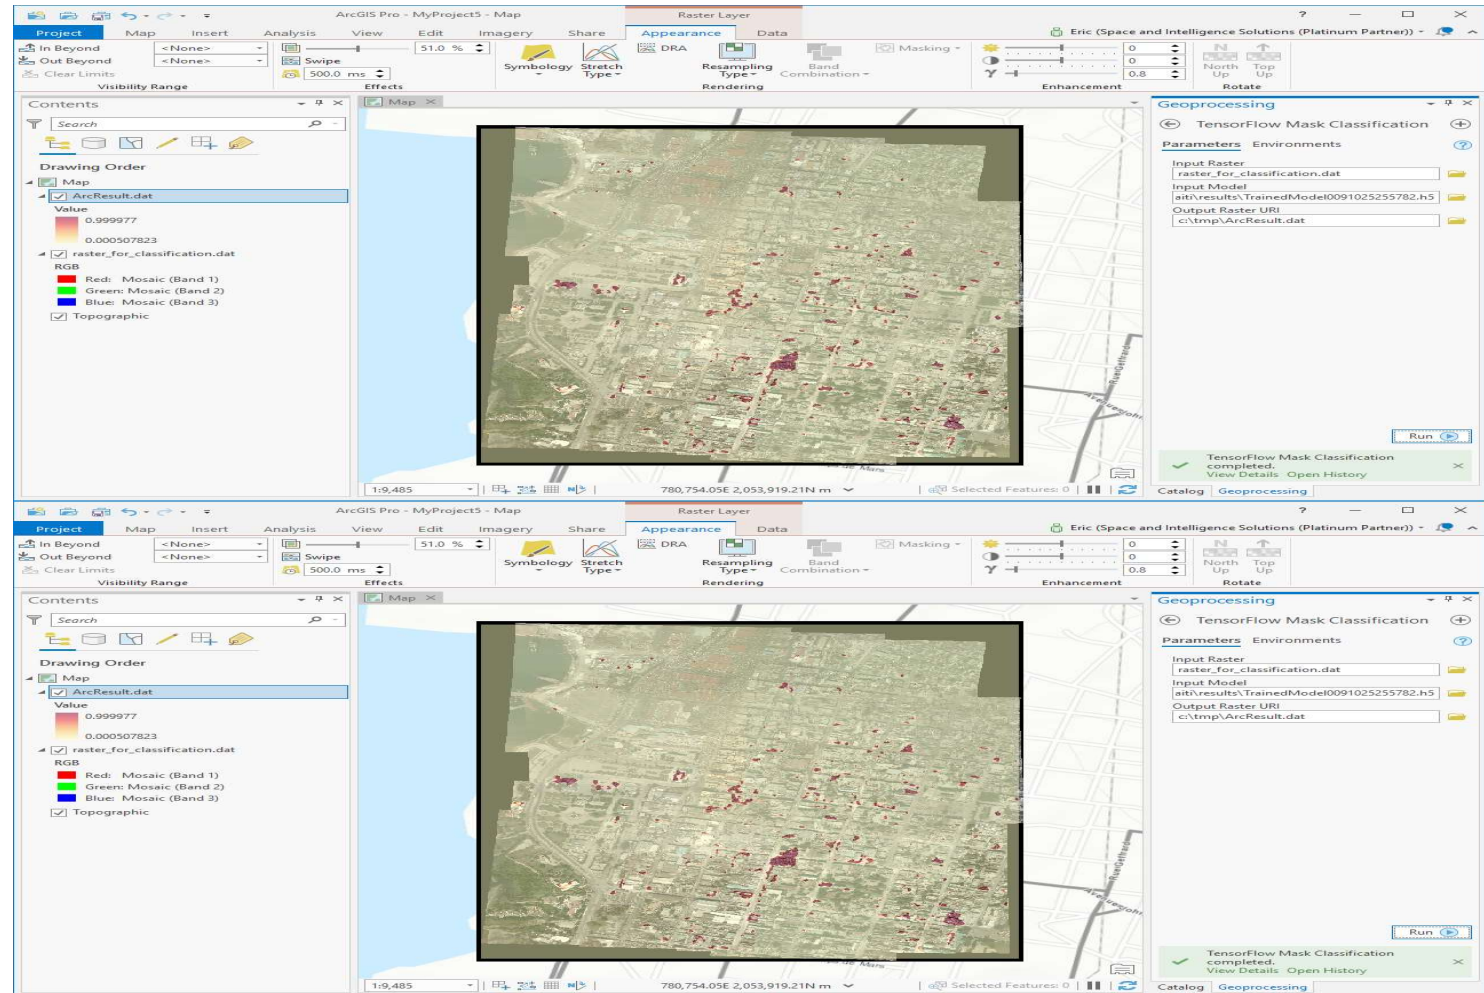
ArcGIS Pro - MyProject5 - Map
Raster Layer
?
Project Map Insert Analysis View Edit Imagery Share Appearance Data
Eric (Space and Intelligence Solutions (Platinum Partner))
In Beyond <None>
Out Beyond <None>
Clear Limits
Visibility Range
51.0 %
Swipe
500.0 ms
Effects
Symbology Stretch Type
DRA
Resampling Type
Band Combination
Masking
Rendering
0
0
0.8
Enhancement
North Up Top Up
Rotate

Contents
Search
Drawing Order
Map
ArcResult.dat
Value
0.999977
0.000507823
raster_for_classification.dat
RGB
Red: Mosaic (Band 1)
Green: Mosaic (Band 2)
Blue: Mosaic (Band 3)
Topographic

Map
1:9,485
780,754.05E 2,053,919.21N m
Selected Features: 0

Geoprocessing
TensorFlow Mask Classification
Parameters Environments
Input Raster
raster_for_classification.dat
Input Model
aiti\results\TrainedModel0091025255782.h5
Output Raster URI
c:\tmp\ArcResult.dat
Run
TensorFlow Mask Classification completed.
View Details Open History
Catalog Geoprocessing

ArcGIS Pro - MyProject5 - Map
Raster Layer
?
Project Map Insert Analysis View Edit Imagery Share Appearance Data
Eric (Space and Intelligence Solutions (Platinum Partner))
In Beyond <None>
Out Beyond <None>
Clear Limits
Visibility Range
51.0 %
Swipe
500.0 ms
Effects
Symbology Stretch Type
DRA
Resampling Type
Band Combination
Masking
Rendering
0
0
0.8
Enhancement
North Up Top Up
Rotate

Contents
Search
Drawing Order
Map
ArcResult.dat
Value
0.999977
0.000507823
raster_for_classification.dat
RGB
Red: Mosaic (Band 1)
Green: Mosaic (Band 2)
Blue: Mosaic (Band 3)
Topographic

Map
1:9,485
780,754.05E 2,053,919.21N m
Selected Features: 0

Geoprocessing
TensorFlow Mask Classification
Parameters Environments
Input Raster
raster_for_classification.dat
Input Model
aiti\results\TrainedModel0091025255782.h5
Output Raster URI
c:\tmp\ArcResult.dat
Run
TensorFlow Mask Classification completed.
View Details Open History
Catalog Geoprocessing